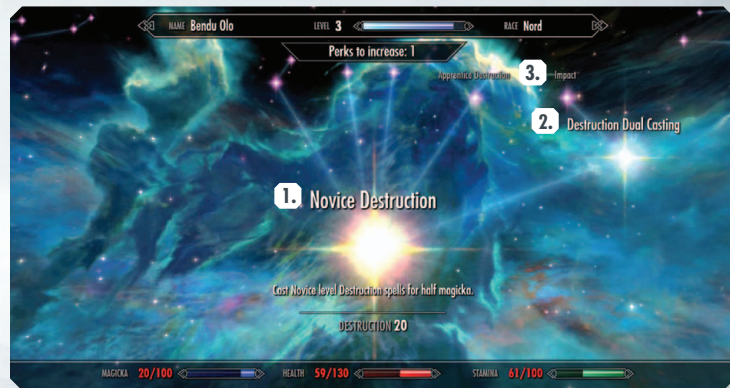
NAME Bendu Olo LEVEL 3 RACE Nord

Perks to increase: 1

Apprentice Destruction

3. Impact

2. Destruction Dual Casting

1. Novice Destruction

Cast Novice level Destruction spells for half magicka.

DESTRUCTION 20

MAGICKA 20/100 HEALTH 59/130 STAMINA 61/100